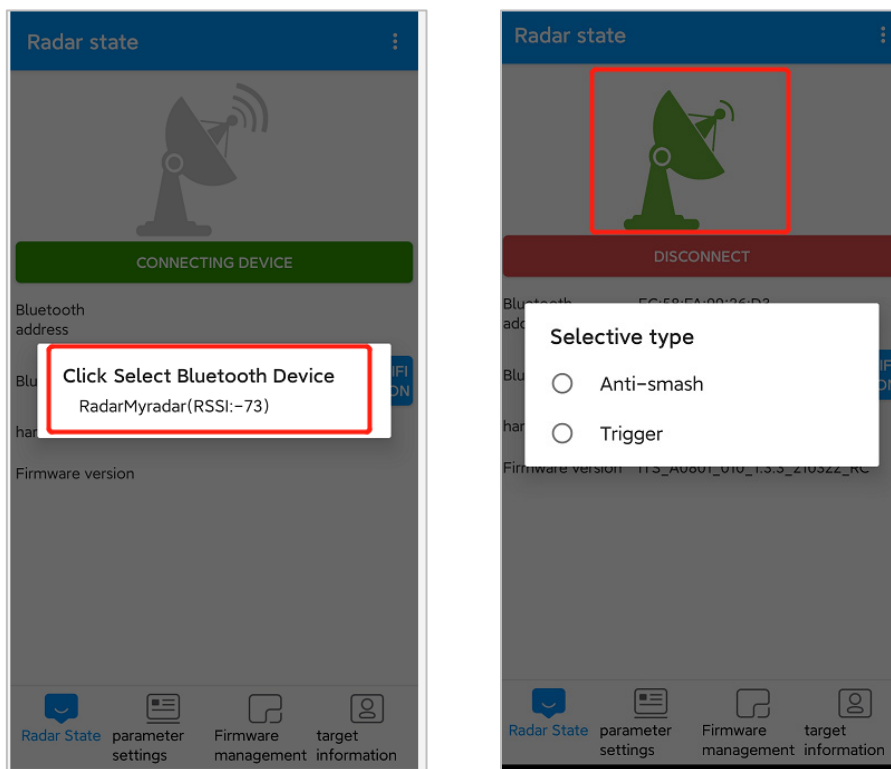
Radar state

CONNECTING DEVICE

Bluetooth address

Blu

har

Firmware version

Click Select Bluetooth Device

RadarMyradar(RSSI:-73)

FI
ON

Radar State
parameter settings
Firmware management
target information

Radar state

DISCONNECT

Bluetooth
add

EC:58:EA:00:26:D3

Selective type

Anti-smash

Trigger

Blu

har

Firmware version

ITS_A0801_010_1.3.3_210322_RC

Radar State
parameter settings
Firmware management
target information